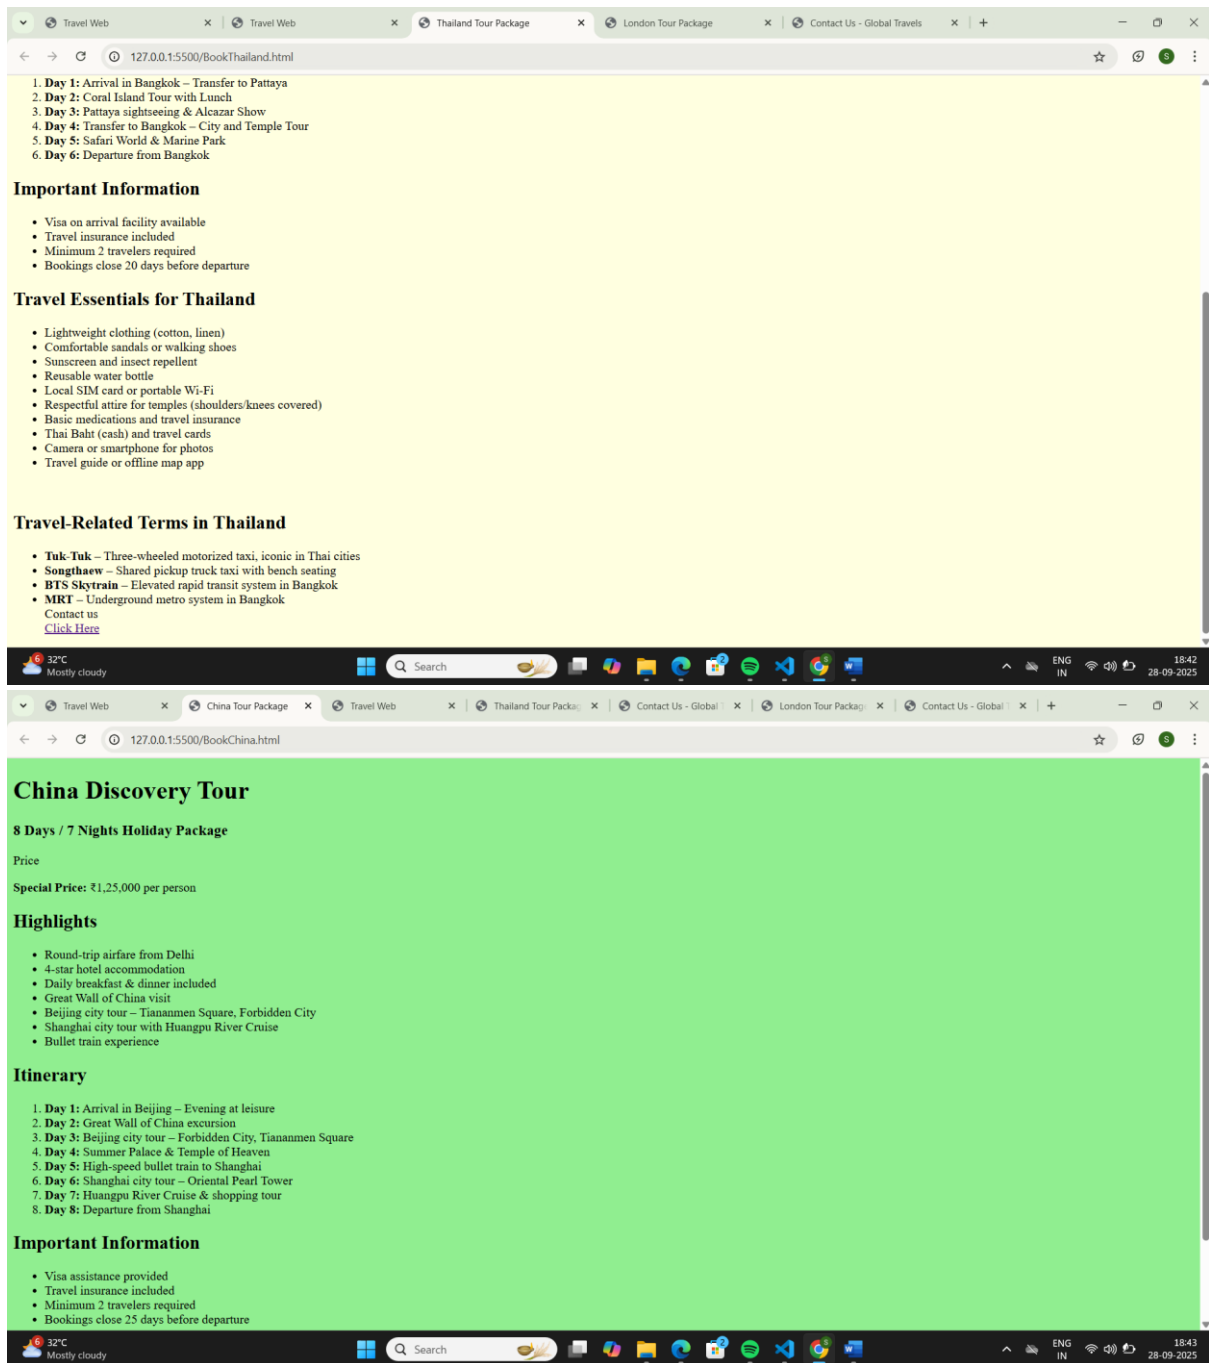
Travel Web × Travel Web × Thailand Tour Package × London Tour Package × Contact Us - Global Travels × +

127.0.0.1:5500/BookThailand.html

1. **Day 1:** Arrival in Bangkok – Transfer to Pattaya
2. **Day 2:** Coral Island Tour with Lunch
3. **Day 3:** Pattaya sightseeing & Alcazar Show
4. **Day 4:** Transfer to Bangkok – City and Temple Tour
5. **Day 5:** Safari World & Marine Park
6. **Day 6:** Departure from Bangkok

## Important Information

- Visa on arrival facility available
- Travel insurance included
- Minimum 2 travelers required
- Bookings close 20 days before departure

## Travel Essentials for Thailand

- Lightweight clothing (cotton, linen)
- Comfortable sandals or walking shoes
- Sunscreen and insect repellent
- Reusable water bottle
- Local SIM card or portable Wi-Fi
- Respectful attire for temples (shoulders/knees covered)
- Basic medications and travel insurance
- Thai Baht (cash) and travel cards
- Camera or smartphone for photos
- Travel guide or offline map app

## Travel-Related Terms in Thailand

- **Tuk-Tuk** – Three-wheeled motorized taxi, iconic in Thai cities
- **Songthaew** – Shared pickup truck taxi with bench seating
- **BTS Skytrain** – Elevated rapid transit system in Bangkok
- **MRT** – Underground metro system in Bangkok

Contact us
Click Here

32°C Mostly cloudy Search ENG IN 18:42 28-09-2025

Travel Web × China Tour Package × Travel Web × Thailand Tour Packag × Contact Us - Global × London Tour Packag × Contact Us - Global × +

127.0.0.1:5500/BookChina.html

# China Discovery Tour

**8 Days / 7 Nights Holiday Package**

Price

**Special Price:** ₹1,25,000 per person

## Highlights

- Round-trip airfare from Delhi
- 4-star hotel accommodation
- Daily breakfast & dinner included
- Great Wall of China visit
- Beijing city tour – Tiananmen Square, Forbidden City
- Shanghai city tour with Huangpu River Cruise
- Bullet train experience

## Itinerary

1. **Day 1:** Arrival in Beijing – Evening at leisure
2. **Day 2:** Great Wall of China excursion
3. **Day 3:** Beijing city tour – Forbidden City, Tiananmen Square
4. **Day 4:** Summer Palace & Temple of Heaven
5. **Day 5:** High-speed bullet train to Shanghai
6. **Day 6:** Shanghai city tour – Oriental Pearl Tower
7. **Day 7:** Huangpu River Cruise & shopping tour
8. **Day 8:** Departure from Shanghai

## Important Information

- Visa assistance provided
- Travel insurance included
- Minimum 2 travelers required
- Bookings close 25 days before departure

32°C Mostly cloudy Search ENG IN 18:43 28-09-2025